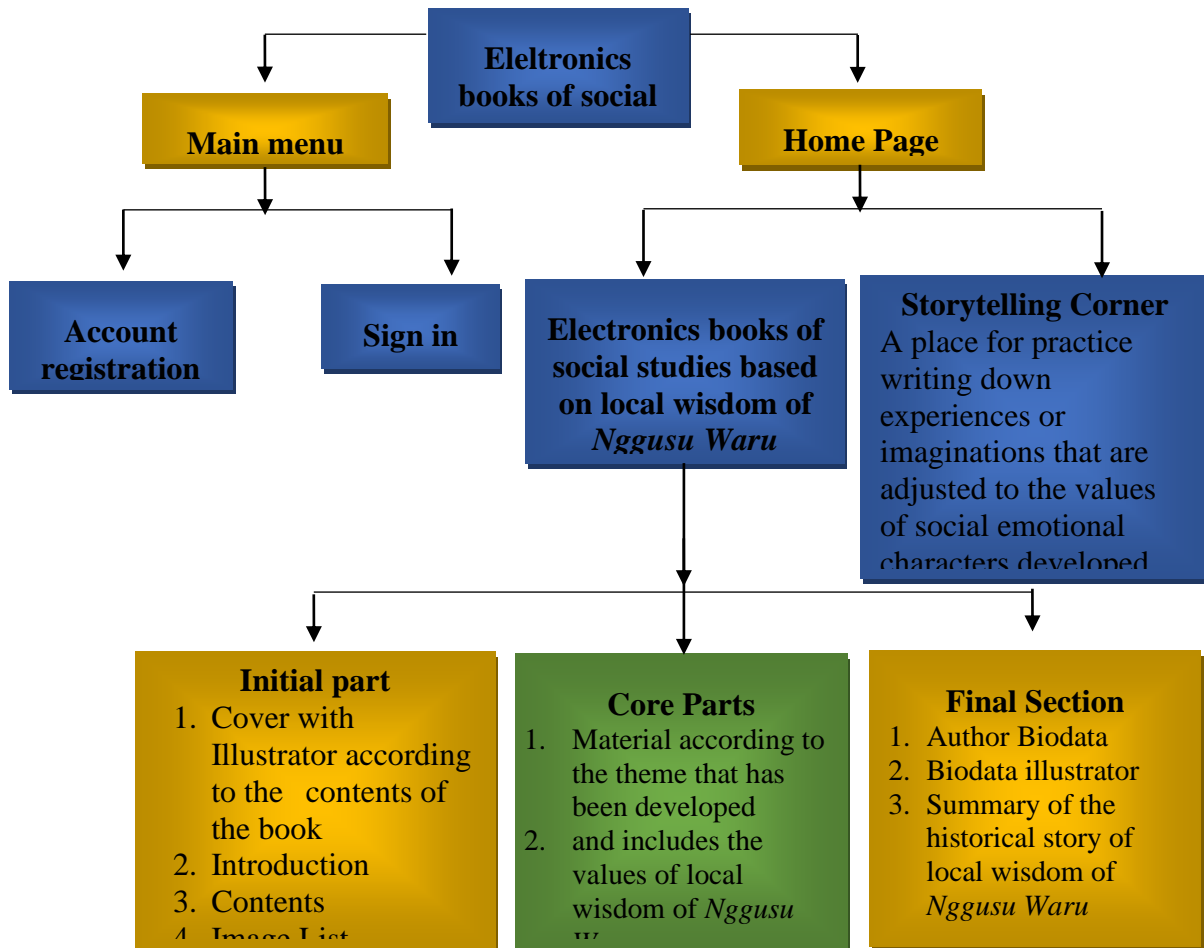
Eleltronics books of social

Main menu

Home Page

Account registration

Sign in

Electronics books of social studies based on local wisdom of *Nggusu Waru*

Storytelling Corner
A place for practice writing down experiences or imaginations that are adjusted to the values of social emotional characters developed

Initial part
1. Cover with Illustrator according to the contents of the book
2. Introduction
3. Contents
4. Image List

Core Parts
1. Material according to the theme that has been developed
2. and includes the values of local wisdom of *Nggusu* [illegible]

Final Section
1. Author Biodata
2. Biodata illustrator
3. Summary of the historical story of local wisdom of *Nggusu Waru*